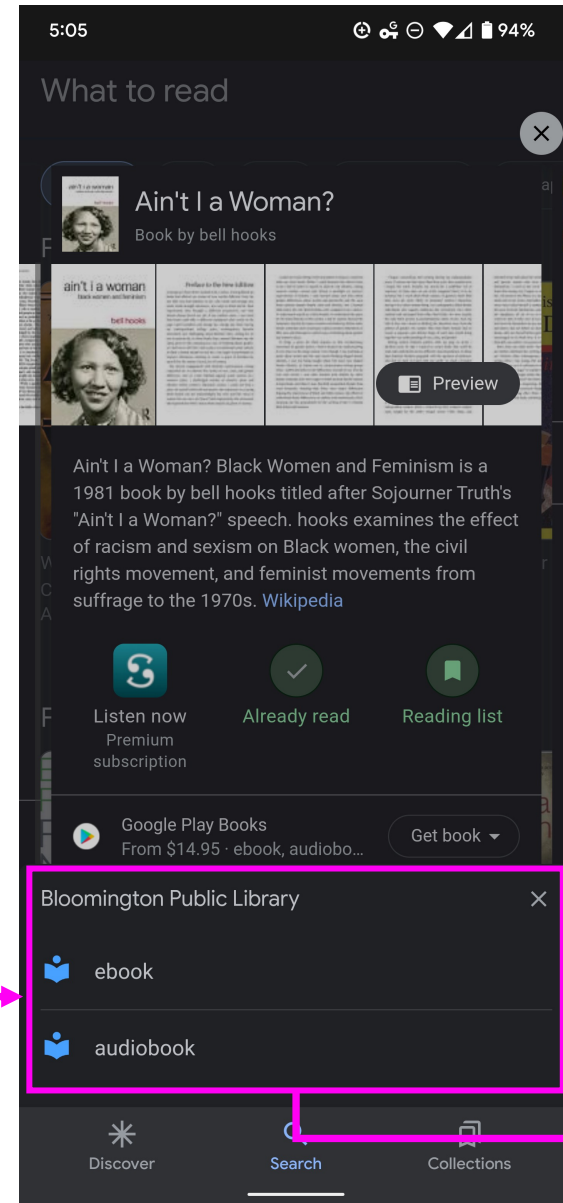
5:05 94%

What to read

Ain't I a Woman?
Book by bell hooks

ain't i a woman
black women and feminism
bell hooks

Preview

Ain't I a Woman? Black Women and Feminism is a 1981 book by bell hooks titled after Sojourner Truth's "Ain't I a Woman?" speech. hooks examines the effect of racism and sexism on Black women, the civil rights movement, and feminist movements from suffrage to the 1970s. Wikipedia

Listen now
Premium subscription

Already read

Reading list

Google Play Books
From $14.95 · ebook, audiobo...

Get book

Bloomington Public Library

ebook

audiobook

Discover

Search

Collections